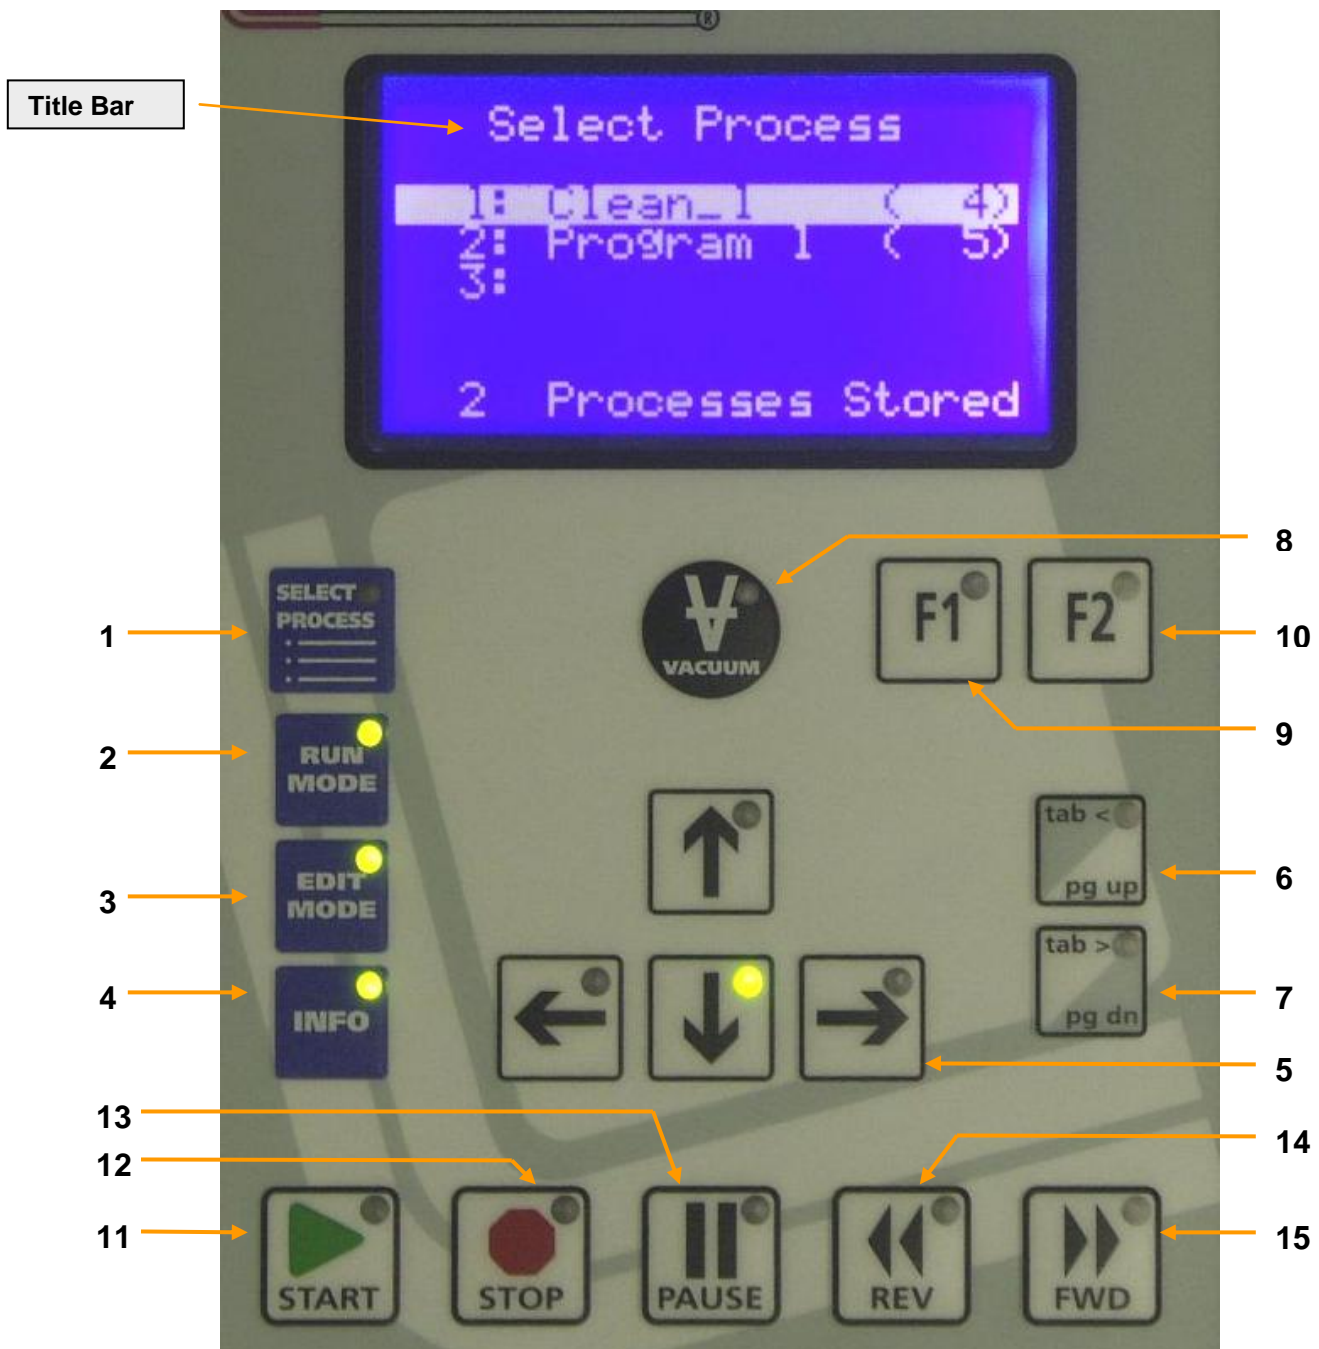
Title Bar

Select Process

1: Clean_1 ( 4)
2: Program 1 ( 5)
3:

2 Processes Stored

8

SELECT PROCESS

VACUUM

F1

F2

1

10

9

2

RUN MODE

3

EDIT MODE

tab <

pg up

6

tab >

pg dn

7

4

INFO

5

13

14

12

11

START

STOP

PAUSE

REV

FWD

15